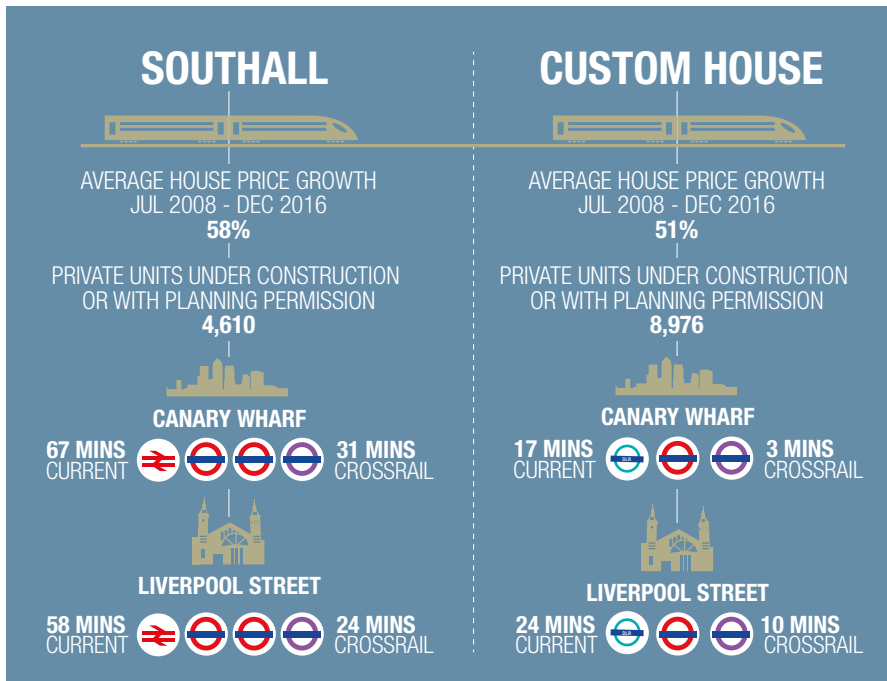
SOUTHALL

AVERAGE HOUSE PRICE GROWTH JUL 2008 - DEC 2016
58%

PRIVATE UNITS UNDER CONSTRUCTION OR WITH PLANNING PERMISSION
4,610

CANARY WHARF

67 MINS CURRENT

31 MINS CROSSRAIL

LIVERPOOL STREET

58 MINS CURRENT

24 MINS CROSSRAIL

CUSTOM HOUSE

AVERAGE HOUSE PRICE GROWTH JUL 2008 - DEC 2016
51%

PRIVATE UNITS UNDER CONSTRUCTION OR WITH PLANNING PERMISSION
8,976

CANARY WHARF

17 MINS CURRENT

DLR

3 MINS CROSSRAIL

LIVERPOOL STREET

24 MINS CURRENT

DLR

10 MINS CROSSRAIL